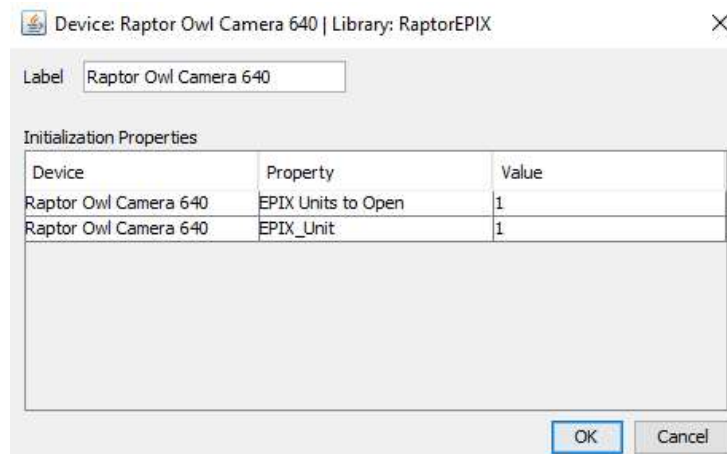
Device: Raptor Owl Camera 640 | Library: RaptorEPIX

×

Label Raptor Owl Camera 640

Initialization Properties

| Device | Property | Value |
|---|---|---|
| Raptor Owl Camera 640 | EPIX Units to Open | 1 |
| Raptor Owl Camera 640 | EPIX_Unit | 1 |

OK Cancel